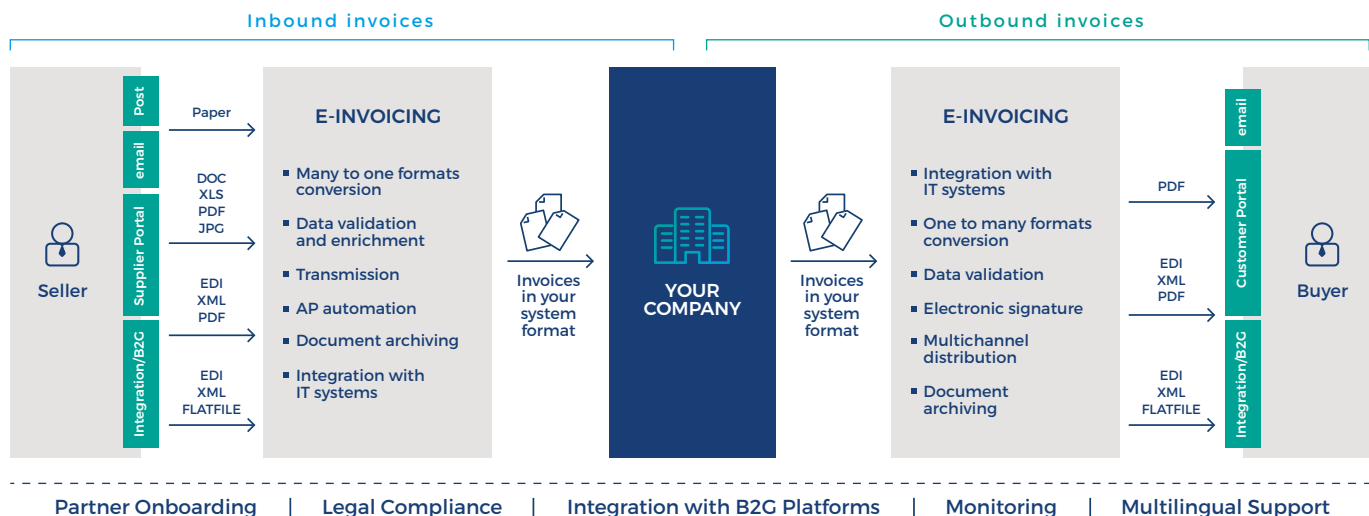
Inbound invoices

Outbound invoices

Seller

Post

email

Supplier Portal

Integration/B2G

Paper

DOC
XLS
PDF
JPG

EDI
XML
PDF

EDI
XML
FLATFILE

E-INVOICING

Many to one formats conversion

Data validation and enrichment

Transmission

AP automation

Document archiving

Integration with IT systems

Invoices in your system format

YOUR COMPANY

Invoices in your system format

E-INVOICING

Integration with IT systems

One to many formats conversion

Data validation

Electronic signature

Multichannel distribution

Document archiving

PDF

EDI
XML
PDF

EDI
XML
FLATFILE

email

Customer Portal

Integration/B2G

Buyer

Partner Onboarding | Legal Compliance | Integration with B2G Platforms | Monitoring | Multilingual Support